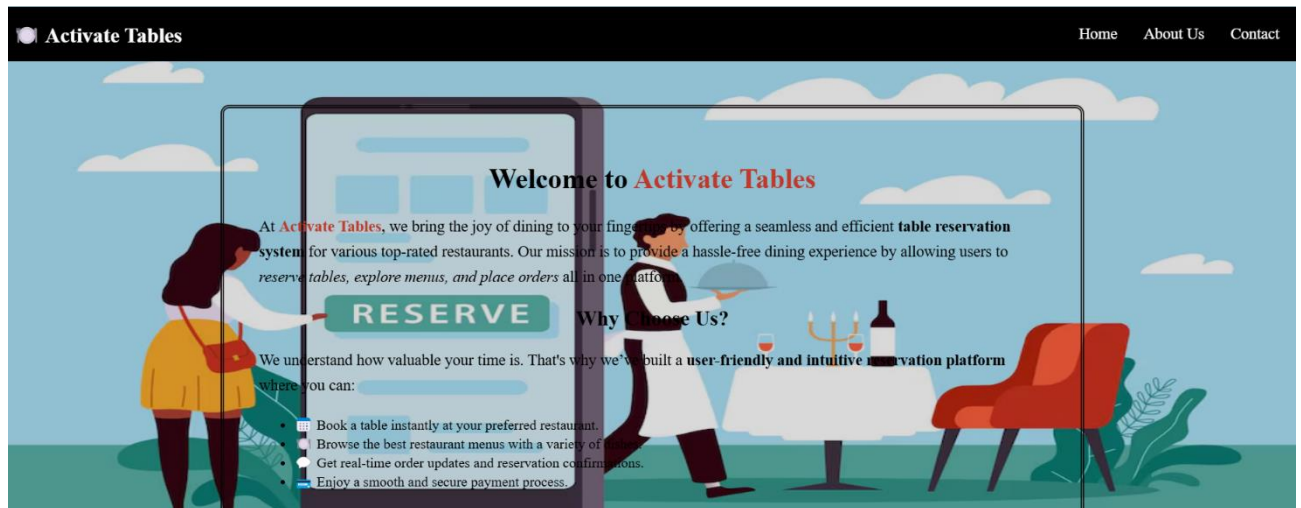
Activate Tables

Home About Us Contact

Welcome to Activate Tables

At Activate Tables, we bring the joy of dining to your fingertips by offering a seamless and efficient table reservation system for various top-rated restaurants. Our mission is to provide a hassle-free dining experience by allowing users to reserve tables, explore menus, and place orders all in one platform.

RESERVE

Why Choose Us?

We understand how valuable your time is. That's why we've built a user-friendly and intuitive reservation platform where you can:

- Book a table instantly at your preferred restaurant.
- Browse the best restaurant menus with a variety of dishes.
- Get real-time order updates and reservation confirmations.
- Enjoy a smooth and secure payment process.